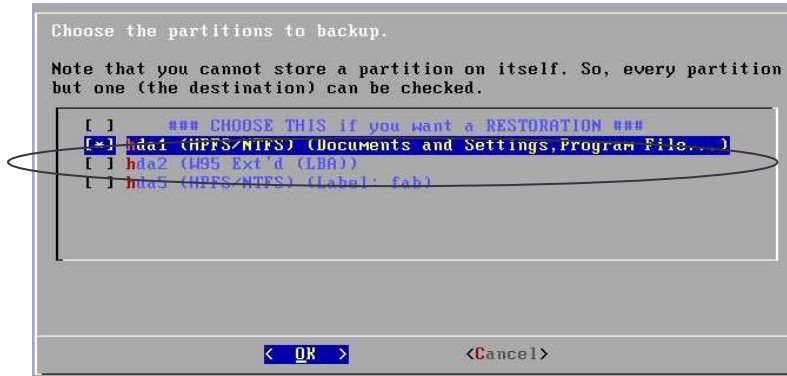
Choose the partitions to backup.

Note that you cannot store a partition on itself. So, every partition but one (the destination) can be checked.

[ ] ### CHOOSE THIS if you want a RESTORATION ###
[*] hda1 (HPFS/NTFS) (Documents and Settings,Program File...)
[ ] hda2 (W95 Ext'd (LBA))
[ ] hda5 (HPFS/NTFS) (Label: fab)

< OK > <Cancel>